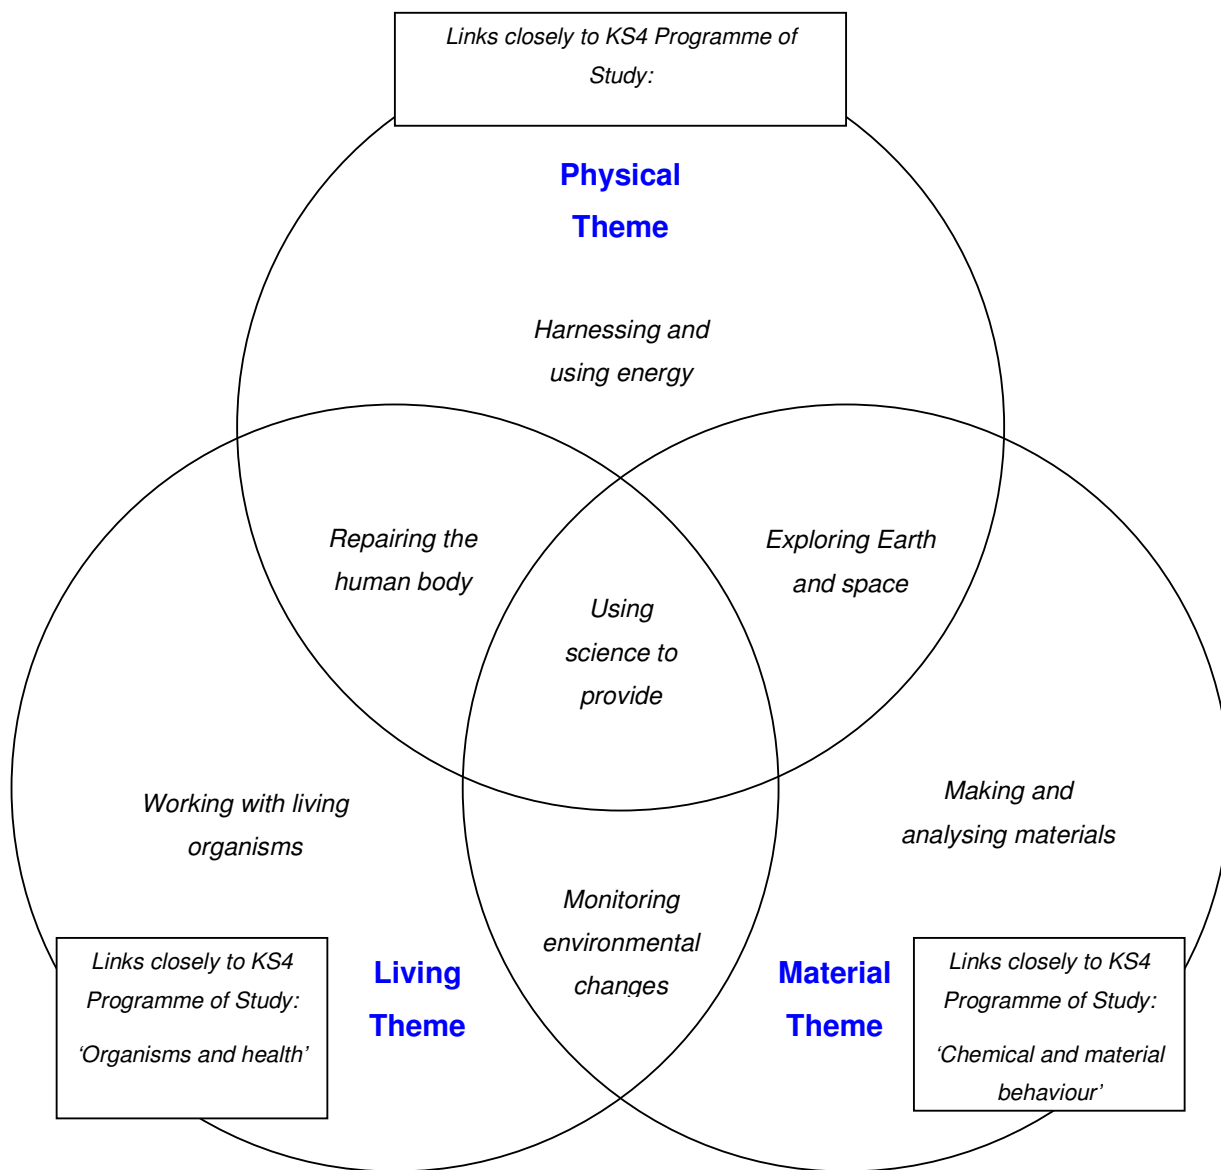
Links closely to KS4 Programme of Study:

Physical Theme

Harnessing and using energy

Repairing the human body

Exploring Earth and space

Using science to provide

Working with living organisms

Making and analysing materials

Monitoring environmental changes

Links closely to KS4 Programme of Study:

'Organisms and health'

Living Theme

Material Theme

Links closely to KS4 Programme of Study:

'Chemical and material behaviour'